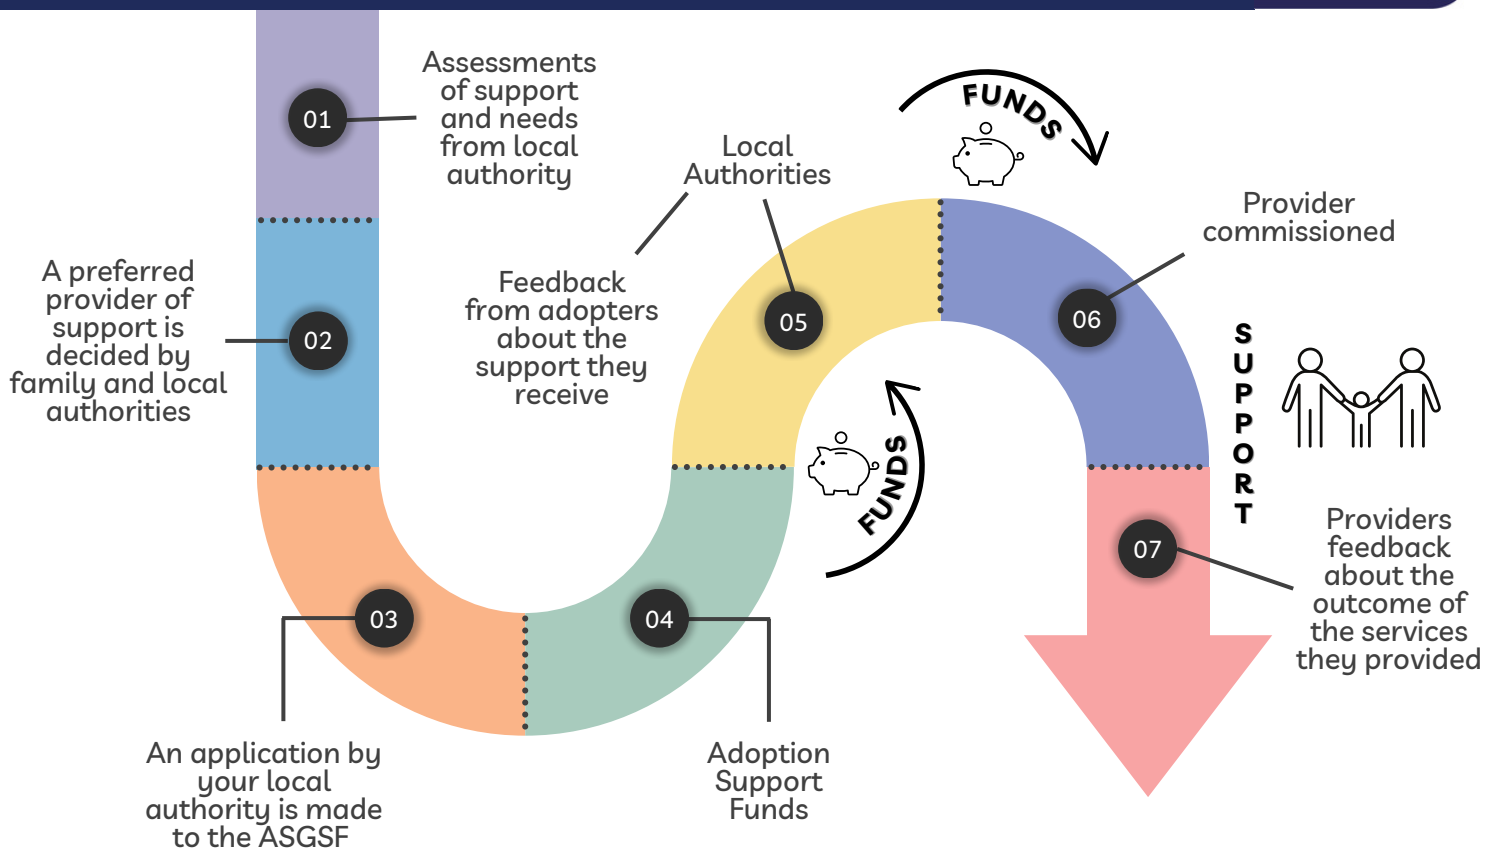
01

Assessments of support and needs from local authority

02

A preferred provider of support is decided by family and local authorities

03

An application by your local authority is made to the ASGSF

04

Adoption Support Funds

FUNDS

05

Local Authorities

Feedback from adopters about the support they receive

FUNDS

06

Provider commissioned

SUPPORT

07

Providers feedback about the outcome of the services they provided